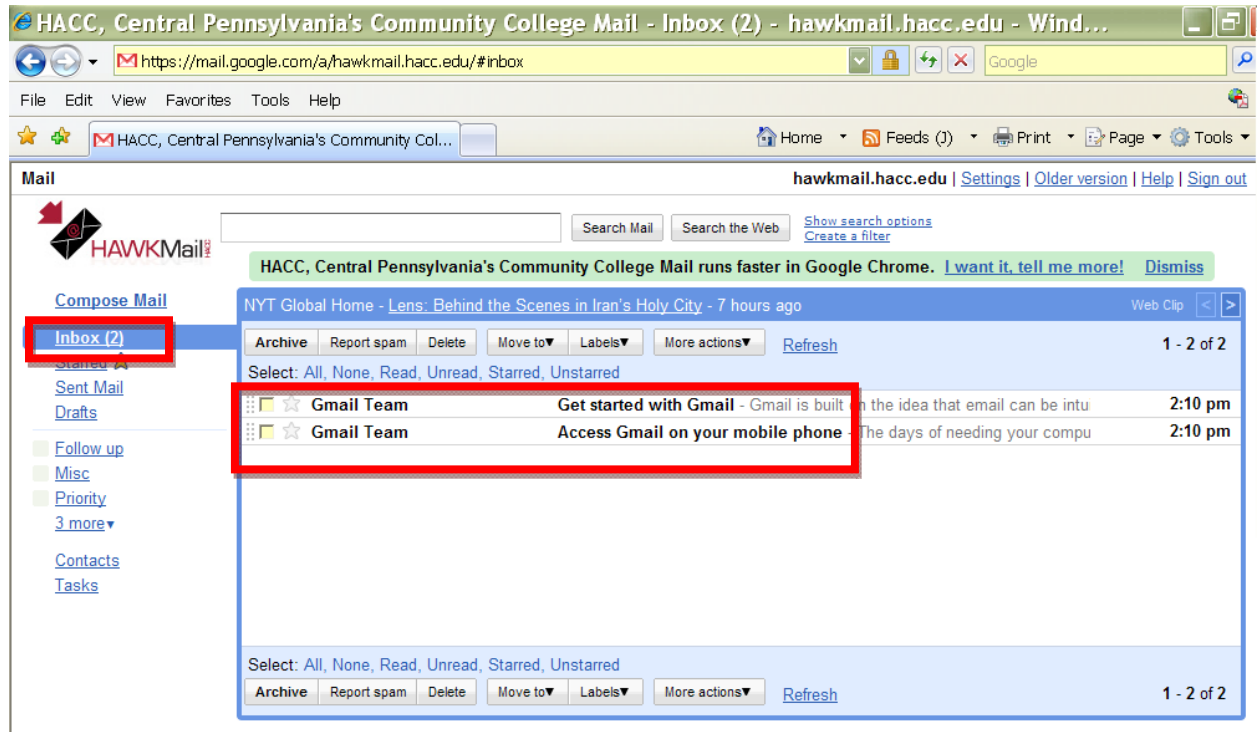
HACC, Central Pennsylvania's Community College Mail - Inbox (2) - hawkmail.hacc.edu - Wind...

https://mail.google.com/a/hawkmail.hacc.edu/#inbox

Google

File Edit View Favorites Tools Help

HACC, Central Pennsylvania's Community Col...

Home Feeds (J) Print Page Tools

Mail

hawkmail.hacc.edu | Settings | Older version | Help | Sign out

HAWKMail

Search Mail Search the Web

Show search options
Create a filter

HACC, Central Pennsylvania's Community College Mail runs faster in Google Chrome. I want it, tell me more! Dismiss

Compose Mail

Inbox (2)
Starred
Sent Mail
Drafts

Follow up
Misc
Priority
3 more

Contacts
Tasks

NYT Global Home - Lens: Behind the Scenes in Iran's Holy City - 7 hours ago

Web Clip

Archive Report spam Delete Move to▾ Labels▾ More actions▾ Refresh 1 - 2 of 2

Select: All, None, Read, Unread, Starred, Unstarred

| Gmail Team | Get started with Gmail - Gmail is built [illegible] the idea that email can be intu | 2:10 pm |
|---|---|---|
| Gmail Team | Access Gmail on your mobile phone - The days of needing your compu | 2:10 pm |

Select: All, None, Read, Unread, Starred, Unstarred

Archive Report spam Delete Move to▾ Labels▾ More actions▾ Refresh 1 - 2 of 2